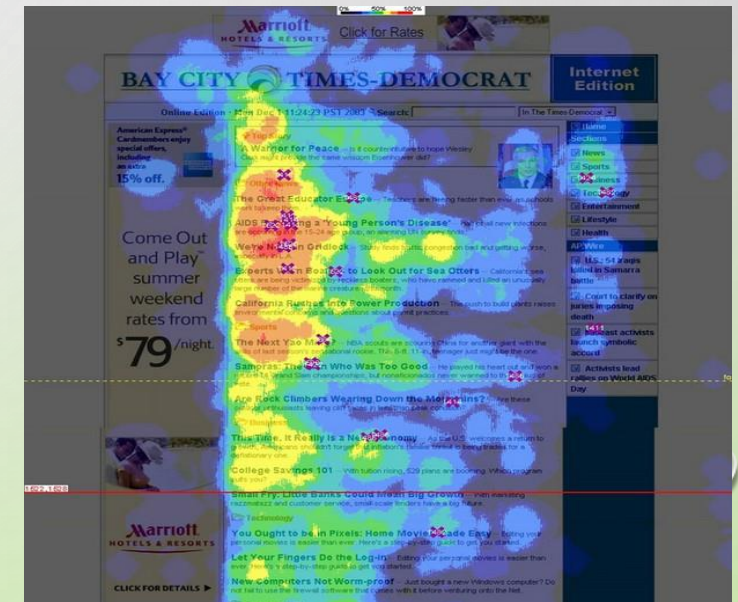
0% 50% 100%

Marriott HOTELS & RESORTS Click for Rates

BAY CITY TIMES-DEMOCRAT

Internet Edition

Online Edition · Mon Dec 1 11:24:23 PST 2003 · Search: In The Times-Democrat

American Express® Cardmembers enjoy special offers, including an extra 15% off.

Top Story

A Warrior for Peace — Is it counterintuitive to hope Wesley Clark might provide the same wisdom Eisenhower did?

Other News

The Great Educator Escape — Teachers are fleeing faster than ever as schools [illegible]

AIDS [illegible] a 'Young Person's Disease' — Half of all new infections are occurring in the 15-24 age group, an alarming UN survey shows.

We're N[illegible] Gridlock — Study finds traffic congestion bad and getting worse, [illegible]

Experts W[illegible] Boat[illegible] to Look Out for Sea Otters — California's sea otters are being victimized by reckless boaters, who have rammed and killed an unusually large number of the marine creatures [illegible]

California Rushes Into Power Production — The push to build plants raises environmental concerns and questions about project practices.

Sports

The Next Yao M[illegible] — NBA scouts are scouring China for another giant with the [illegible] national rookie. This 6-ft, 11-in. teenager just might be the one.

Sampras: The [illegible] Who Was Too Good — He played his heart out and won a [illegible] Grand Slam championships, but nonetheless never warmed to the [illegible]

Are Rock Climbers Wearing Down the Mo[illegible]? — Are these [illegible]

Business

This Time, It Really is a Ne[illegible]nomy — As the U.S. welcomes a return to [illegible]

College Savings 101 — With tuition rising, 529 plans are booming. Which program suits you?

Small Fry: Little Banks Could Mean Big Growth — With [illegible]

Technology

You Ought to be in Pixels: Home Movie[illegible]ade Easy — Editing your personal movies is easier than ever. Here's a step-by-step guide to get you started.

Let Your Fingers Do the Log-in — Editing your personal movies is easier than ever. Here's a step-by-step guide to get you started.

New Computers Not Worm-proof — Just bought a new Windows computer? Do not fail to use the firewall software that comes with it before venturing onto the Net.

Come Out and Play™ summer weekend rates from $79/night.

Marriott HOTELS & RESORTS

CLICK FOR DETAILS ▶

Home
Sections
News
Sports
Business
Technology
Entertainment
Lifestyle
Health

AP Wire
U.S.: 54 Iraqis killed in Samarra battle
Court to clarify on juries imposing death
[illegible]east activists launch symbolic accord
Activists lead rallies on World AIDS Day